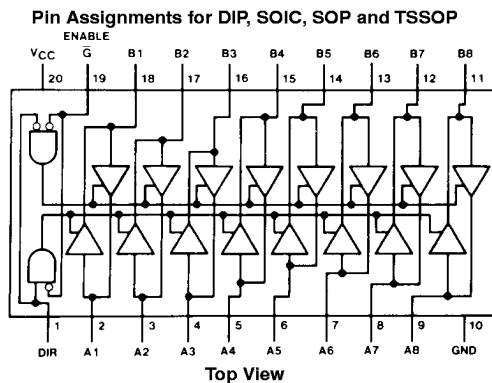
Pin Assignments for DIP, SOIC, SOP and TSSOP

ENABLE

$V_{CC}$ 20

$\overline{G}$ 19

B1 18

B2 17

B3 16

B4 15

B5 14

B6 13

B7 12

B8 11

1 DIR

2 A1

3 A2

4 A3

5 A4

6 A5

7 A6

8 A7

9 A8

10 GND

Top View